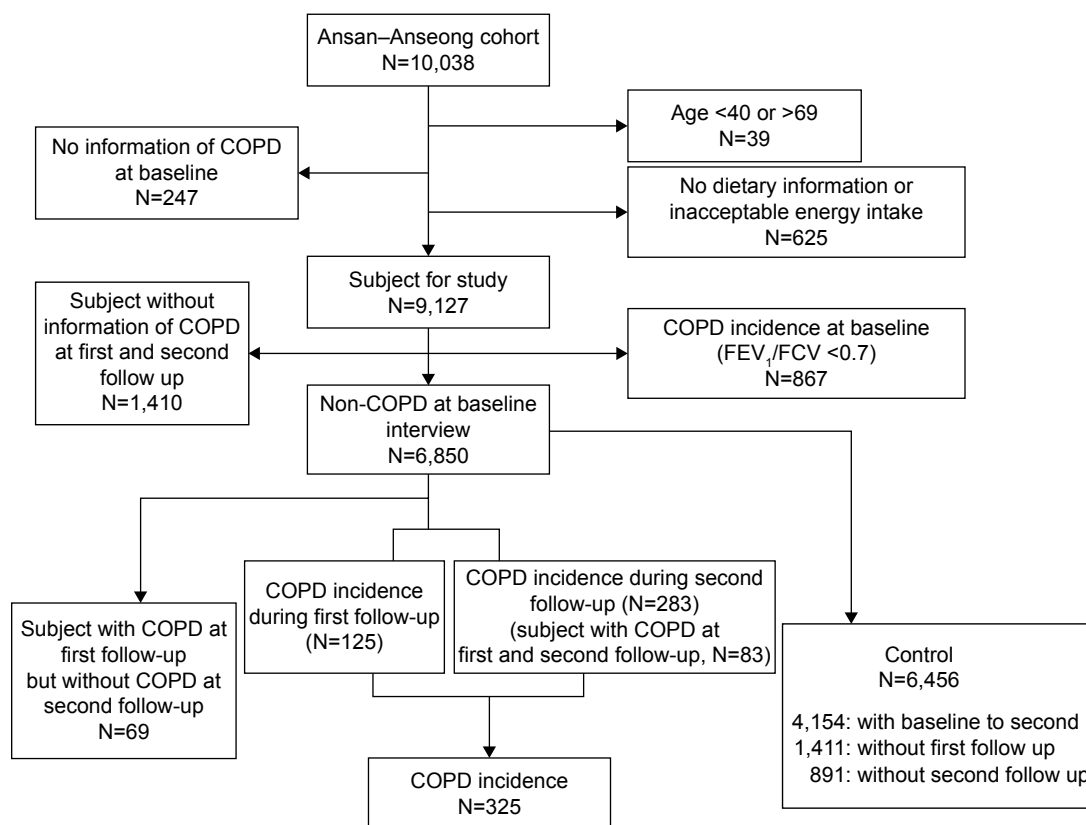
Ansan–Anseong cohort
N=10,038

Age <40 or >69
N=39

No information of COPD at baseline
N=247

No dietary information or inacceptable energy intake
N=625

Subject for study
N=9,127

Subject without information of COPD at first and second follow up
N=1,410

COPD incidence at baseline ($FEV_1$/FCV <0.7)
N=867

Non-COPD at baseline interview
N=6,850

Subject with COPD at first follow-up but without COPD at second follow-up
N=69

COPD incidence during first follow-up (N=125)

COPD incidence during second follow-up (N=283) (subject with COPD at first and second follow-up, N=83)

Control
N=6,456

4,154: with baseline to second
1,411: without first follow up
891: without second follow up

COPD incidence
N=325